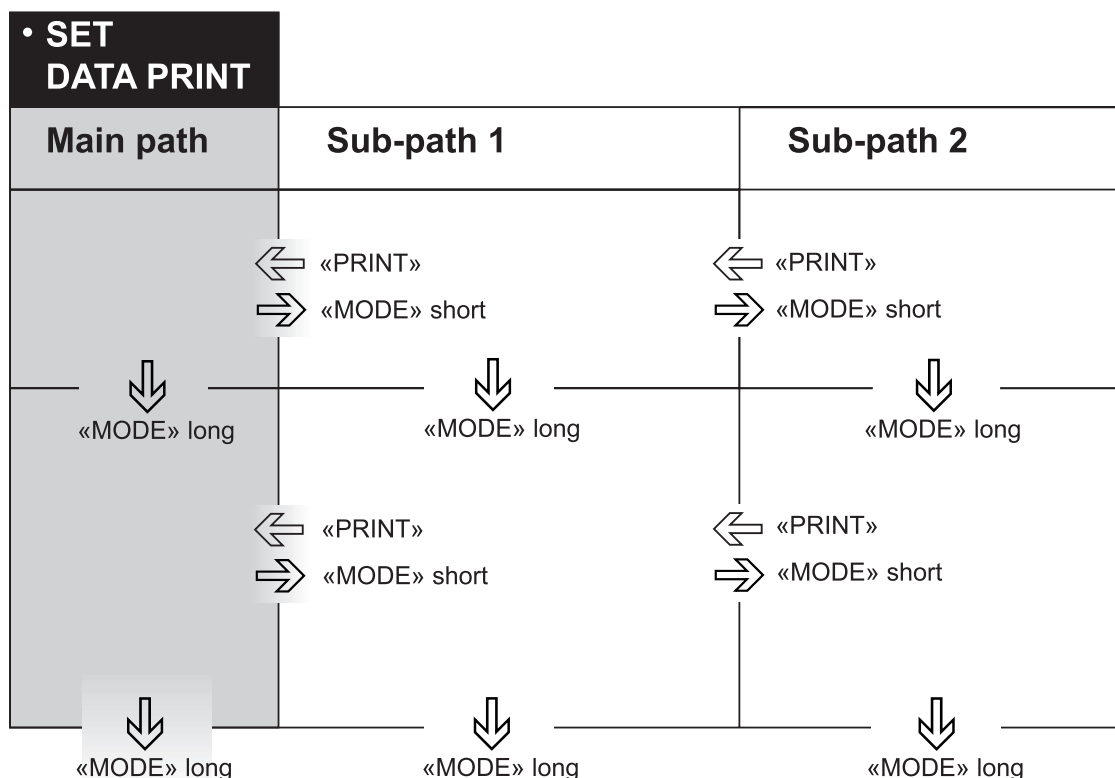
• SET
DATA PRINT

| Main path | Sub-path 1 | Sub-path 2 |
|---|---|---|
| | «PRINT» «MODE» short | «PRINT» «MODE» short |
| «MODE» long | «MODE» long | «MODE» long |
| | «PRINT» «MODE» short | «PRINT» «MODE» short |
| «MODE» long | «MODE» long | «MODE» long |